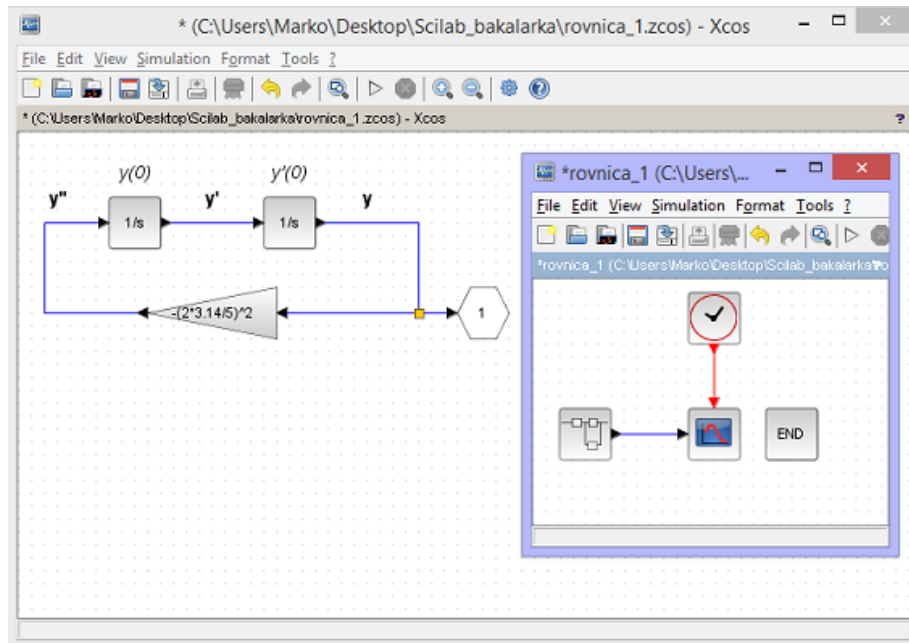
* (C:\Users\Marko\Desktop\Scilab_bakalarka\rovnica_1.zcos) - Xcos

File Edit View Simulation Format Tools ?

* (C:\Users\Marko\Desktop\Scilab_bakalarka\rovnica_1.zcos) - Xcos

?

y(0)

y'(0)

y"

y'

y

1/s

1/s

-(2*3.14/5)^2

1

*rovnica_1 (C:\Users\...

File Edit View Simulation Format Tools ?

*rovnica_1 (C:\Users\Marko\Desktop\Scilab_bakalarka\ro

END